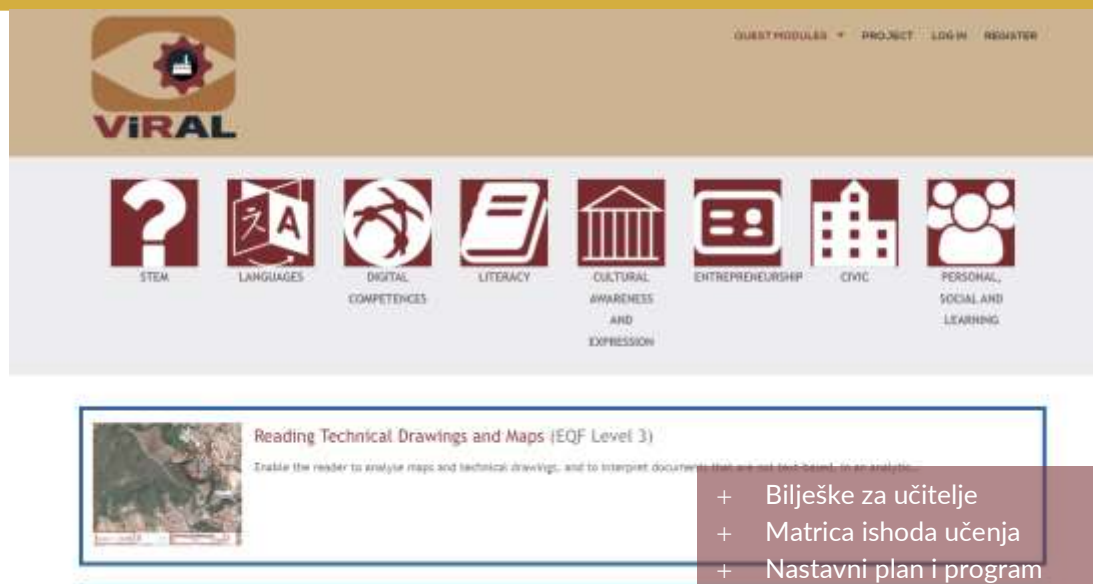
VIRAL

QUEST MODULES ▾ PROJECT LOG IN REGISTER

STEM
LANGUAGES
DIGITAL COMPETENCES
LITERACY
CULTURAL AWARENESS AND EXPRESSION
ENTREPRENEURSHIP
CIVIC
PERSONAL, SOCIAL AND LEARNING

Reading Technical Drawings and Maps (EQF Level 3)

Enable the reader to analyse maps and technical drawings, and to interpret documents that are not text-based, in an analytic...

+ Bilješke za učitelje
+ Matrica ishoda učenja
+ Nastavni plan i program